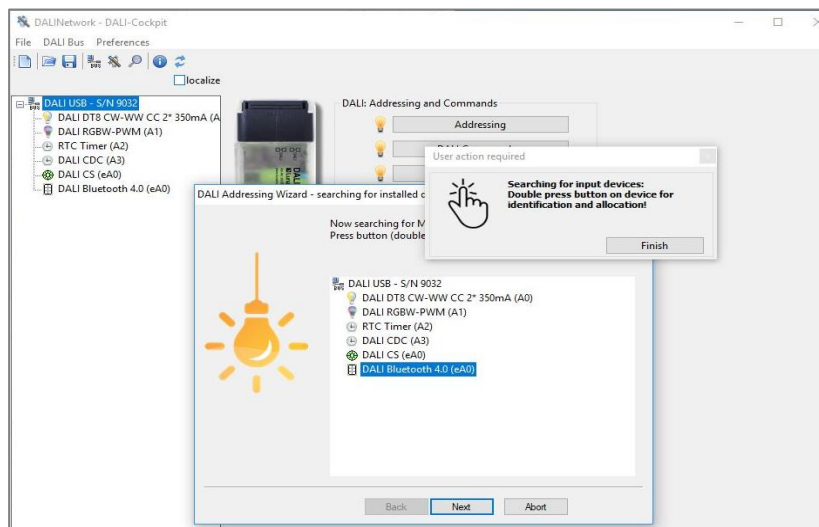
DALINetwork - DALI-Cockpit

File DALI Bus Preferences

localize

DALI USB - S/N 9032
DALI DT8 CW-WW CC 2* 350mA (A
DALI RGBW-PWM (A1)
RTC Timer (A2)
DALI CDC (A3)
DALI CS (eA0)
DALI Bluetooth 4.0 (eA0)

DALI: Addressing and Commands

Addressing

User action required

Searching for input devices:
Double press button on device for identification and allocation!

Finish

DALI Addressing Wizard - searching for installed d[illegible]

Now searching for M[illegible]
Press button (double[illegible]

DALI USB - S/N 9032
DALI DT8 CW-WW CC 2* 350mA (A0)
DALI RGBW-PWM (A1)
RTC Timer (A2)
DALI CDC (A3)
DALI CS (eA0)
DALI Bluetooth 4.0 (eA0)

Back Next Abort